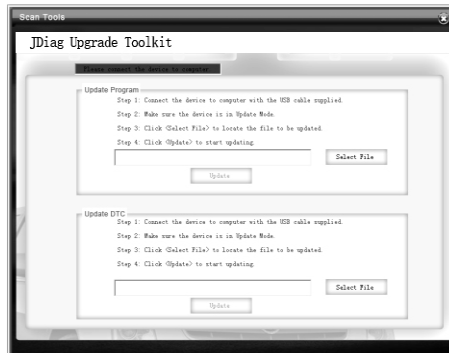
Scan Tools

JDiag Upgrade Toolkit

Please connect the device to computer

Update Program

Step 1: Connect the device to computer with the USB cable supplied.

Step 2: Make sure the device is in Update Mode.

Step 3: Click <Select File> to locate the file to be updated.

Step 4: Click <Update> to start updating.

Select File

Update

Update DTC

Step 1: Connect the device to computer with the USB cable supplied.

Step 2: Make sure the device is in Update Mode.

Step 3: Click <Select File> to locate the file to be updated.

Step 4: Click <Update> to start updating.

Select File

Update